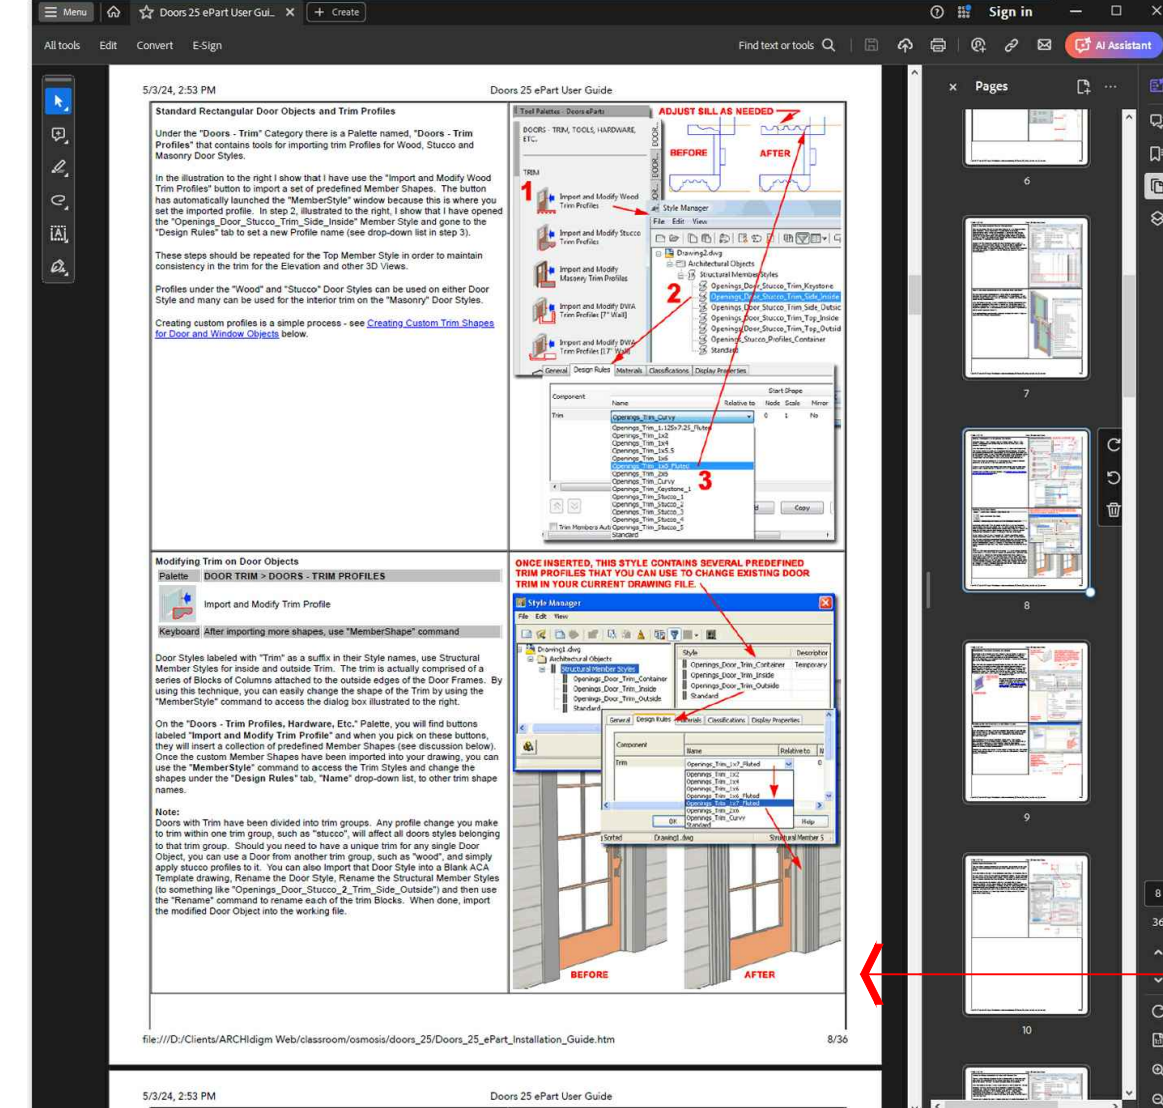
Menu Doors 25 ePart User Gui... × + Create Sign in
All tools Edit Convert E-Sign Find text or tools AI Assistant

5/3/24, 2:53 PM Doors 25 ePart User Guide

Standard Rectangular Door Objects and Trim Profiles

Under the "Doors - Trim" Category there is a Palette named, "Doors - Trim Profiles" that contains tools for importing trim Profiles for Wood, Stucco and Masonry Door Styles.

In the illustration to the right I show that I have use the "Import and Modify Wood Trim Profiles" button to import a set of predefined Member Shapes. The button has automatically launched the "MemberStyle" window because this is where you set the imported profile. In step 2, illustrated to the right, I show that I have opened the "Openings_Door_Stucco_Trim_Side_Inside" Member Style and gone to the "Design Rules" tab to set a new Profile name (see drop-down list in step 3).

These steps should be repeated for the Top Member Style in order to maintain consistency in the trim for the Elevation and other 3D Views.

Profiles under the "Wood" and "Stucco" Door Styles can be used on either Door Style and many can be used for the interior trim on the "Masonry" Door Styles.

Creating custom profiles is a simple process - see Creating Custom Trim Shapes for Door and Window Objects below.

ADJUST SILL AS NEEDED
BEFORE AFTER
Tool Palettes - Doors ePart
DOORS - TRIM, TOOLS, HARDWARE, ETC.
TRIM
1 Import and Modify Wood Trim Profiles
Import and Modify Stucco Trim Profiles
Import and Modify Masonry Trim Profiles
Import and Modify DWA Trim Profiles [7" Wall]
Import and Modify DWA Trim Profiles [17" Wall]
Style Manager
File Edit View
Drawing2.dwg
Architectural Objects
Structural Member Styles
2
Openings_Door_Stucco_Trim_Keystone
Openings_Door_Stucco_Trim_Side_Inside
Openings_Door_Stucco_Trim_Side_Outside
Openings_Door_Stucco_Trim_Top_Inside
Openings_Door_Stucco_Trim_Top_Outside
Openings_Stucco_Profiles_Container
Standard
General Design Rules Materials Classifications Display Properties
Start Shape
Component Name Relative to Node Scale Mirror
Trim Openings_Trim_Curvy 0 1 No
Openings_Trim_1.125x7.25_Fluted
Openings_Trim_1x2
Openings_Trim_1x4
Openings_Trim_1x5.5
Openings_Trim_1x6
Openings_Trim_1x6_Fluted
3
Openings_Trim_2x6
Openings_Trim_Curvy
Openings_Trim_Keystone_1
Openings_Trim_Stucco_1
Openings_Trim_Stucco_2
Openings_Trim_Stucco_3
Openings_Trim_Stucco_4
Openings_Trim_Stucco_5
Standard
Trim Members Auto
Copy

Modifying Trim on Door Objects
Palette DOOR TRIM > DOORS - TRIM PROFILES
Import and Modify Trim Profile
Keyboard After importing more shapes, use "MemberShape" command

Door Styles labeled with "Trim" as a suffix in their Style names, use Structural Member Styles for inside and outside Trim. The trim is actually comprised of a series of Blocks of Columns attached to the outside edges of the Door Frames. By using this technique, you can easily change the shape of the Trim by using the "MemberStyle" command to access the dialog box illustrated to the right.

On the "Doors - Trim Profiles, Hardware, Etc." Palette, you will find buttons labeled "Import and Modify Trim Profile" and when you pick on these buttons, they will insert a collection of predefined Member Shapes (see discussion below). Once the custom Member Shapes have been imported into your drawing, you can use the "MemberStyle" command to access the Trim Styles and change the shapes under the "Design Rules" tab, "Name" drop-down list, to other trim shape names.

Note:
Doors with Trim have been divided into trim groups. Any profile change you make to trim within one trim group, such as "stucco", will affect all doors styles belonging to that trim group. Should you need to have a unique trim for any single Door Object, you can use a Door from another trim group, such as "wood", and simply apply stucco profiles to it. You can also Import that Door Style into a Blank ACA Template drawing, Rename the Door Style, Rename the Structural Member Styles (to something like "Openings_Door_Stucco_2_Trim_Side_Outside") and then use the "Rename" command to rename each of the trim Blocks. When done, import the modified Door Object into the working file.

ONCE INSERTED, THIS STYLE CONTAINS SEVERAL PREDEFINED TRIM PROFILES THAT YOU CAN USE TO CHANGE EXISTING DOOR TRIM IN YOUR CURRENT DRAWING FILE.
Style Manager
File Edit View
Drawing1.dwg
Architectural Objects
Structural Member Styles
Openings_Door_Trim_Container
Openings_Door_Trim_Inside
Openings_Door_Trim_Outside
Standard
Style Description
Openings_Door_Trim_Container Temporary
Openings_Door_Trim_Inside
Openings_Door_Trim_Outside
Standard
General Design Rules Materials Classifications Display Properties
Component Name Relative to
Trim Openings_Trim_1x7_Fluted
Openings_Trim_1x2
Openings_Trim_1x4
Openings_Trim_1x6
Openings_Trim_1x6_Fluted
Openings_Trim_1x7_Fluted
Openings_Trim_2x6
Openings_Trim_Curvy
Standard
OK Help
Sorted Drawing1.dwg Structural Member S
BEFORE AFTER

file:///D:/Clients/ARCHIdigm Web/classroom/osmosis/doors_25/Doors_25_ePart_Installation_Guide.htm 8/36

5/3/24, 2:53 PM Doors 25 ePart User Guide

Pages
6
7
8
9
10
8
36